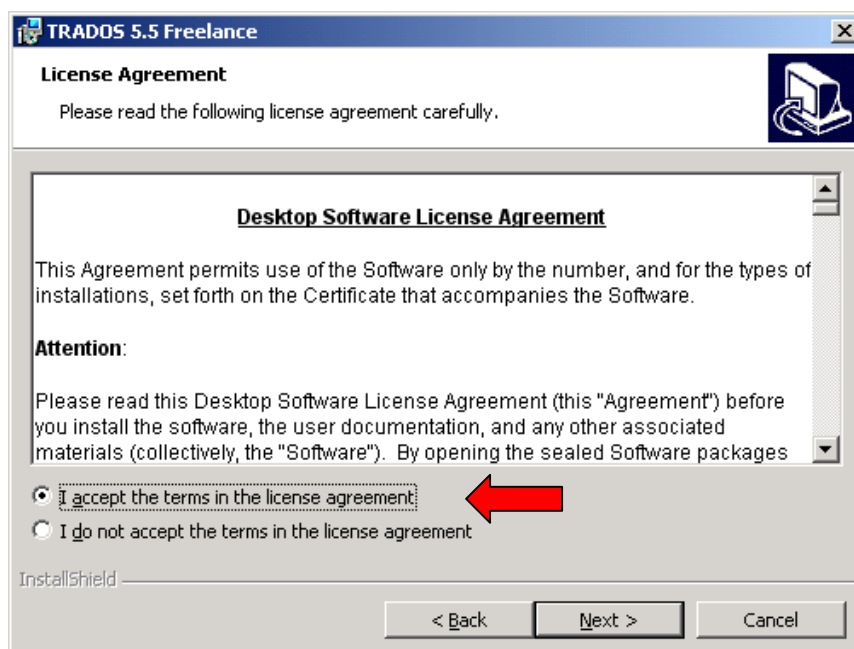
TRADOS 5.5 Freelance

License Agreement

Please read the following license agreement carefully.

Desktop Software License Agreement

This Agreement permits use of the Software only by the number, and for the types of installations, set forth on the Certificate that accompanies the Software.

Attention:

Please read this Desktop Software License Agreement (this "Agreement") before you install the software, the user documentation, and any other associated materials (collectively, the "Software"). By opening the sealed Software packages

I accept the terms in the license agreement

I do not accept the terms in the license agreement

InstallShield

< Back

Next >

Cancel